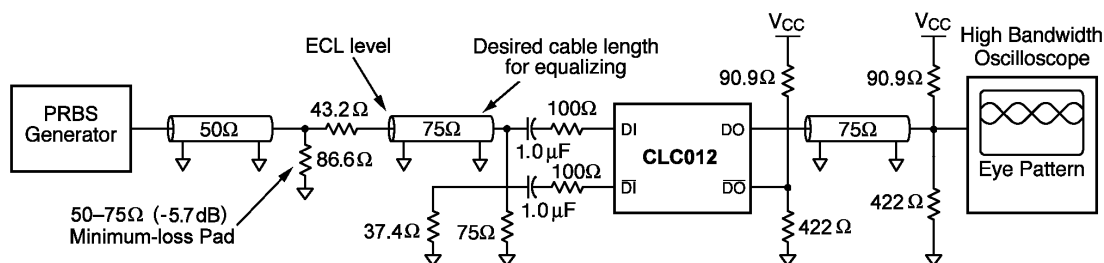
ECL level

Desired cable length for equalizing

$V_{CC}$

$V_{CC}$

High Bandwidth Oscilloscope

PRBS Generator

50Ω

43.2Ω

75Ω

100Ω

DI

DO

90.9Ω

90.9Ω

75Ω

86.6Ω

1.0 µF

CLC012

Eye Pattern

100Ω

$\overline{DI}$

$\overline{DO}$

1.0 µF

422 Ω

50–75Ω (-5.7 dB) Minimum-loss Pad

37.4Ω

75Ω

422 Ω